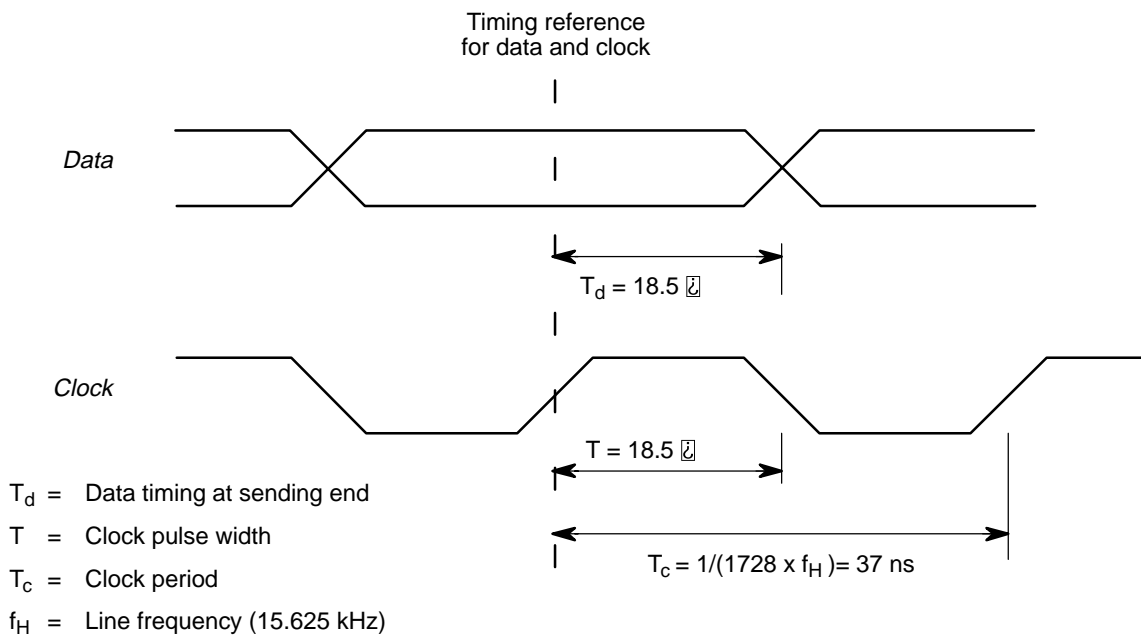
Timing reference for data and clock

Data

$T_d$ = 18.5 ¿

Clock

T = 18.5 ¿

$T_d$ = Data timing at sending end

T = Clock pulse width

$T_c$ = Clock period

$f_H$ = Line frequency (15.625 kHz)

$T_c$ = 1/(1728 x $f_H$ )= 37 ns